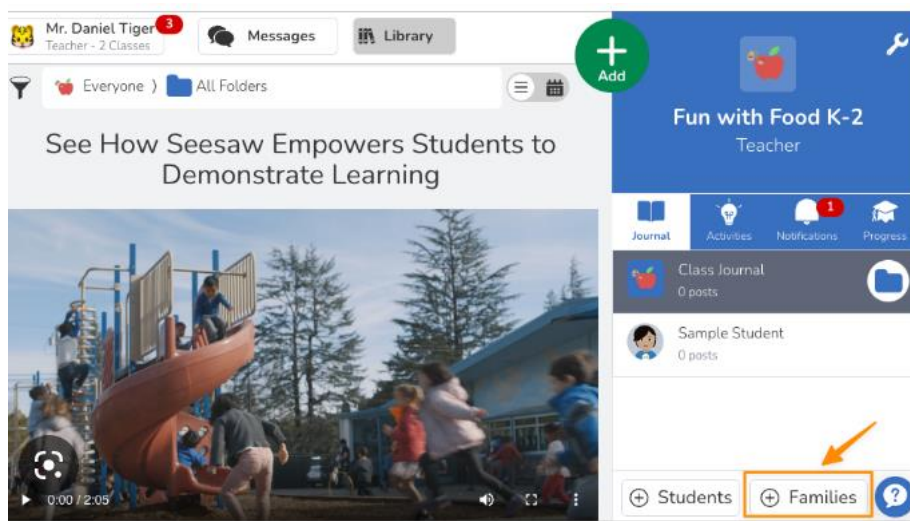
Mr. Daniel Tiger 3
Teacher - 2 Classes

Messages

Library

Add

Everyone 〉 All Folders

See How Seesaw Empowers Students to Demonstrate Learning

0:00 / 2:05

Fun with Food K-2
Teacher

Journal
Activities
1
Notifications
Progress

Class Journal
0 posts

Sample Student
0 posts

Students

Families

?